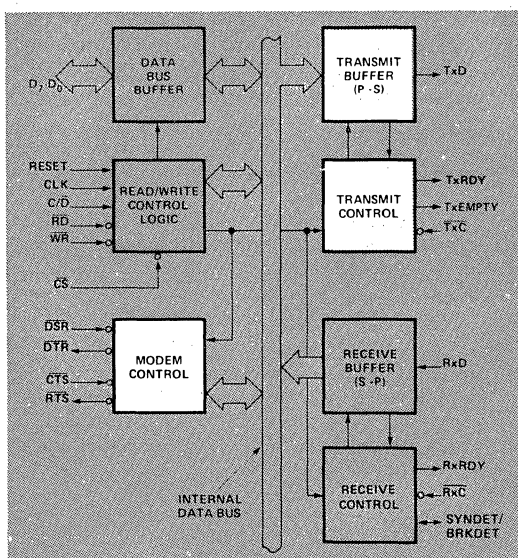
$D_7$ $D_0$

DATA BUS BUFFER

RESET

CLK

$C/\overline{D}$

$\overline{RD}$

$\overline{WR}$

READ/WRITE CONTROL LOGIC

$\overline{CS}$

$\overline{DSR}$

$\overline{DTR}$

$\overline{CTS}$

$\overline{RTS}$

MODEM CONTROL

INTERNAL DATA BUS

TRANSMIT BUFFER (P - S)

TxD

TRANSMIT CONTROL

TxRDY

TxEMPTY

$\overline{TxC}$

RECEIVE BUFFER (S - P)

RxD

RECEIVE CONTROL

RxRDY

$\overline{RxC}$

SYNDET/ BRKDET